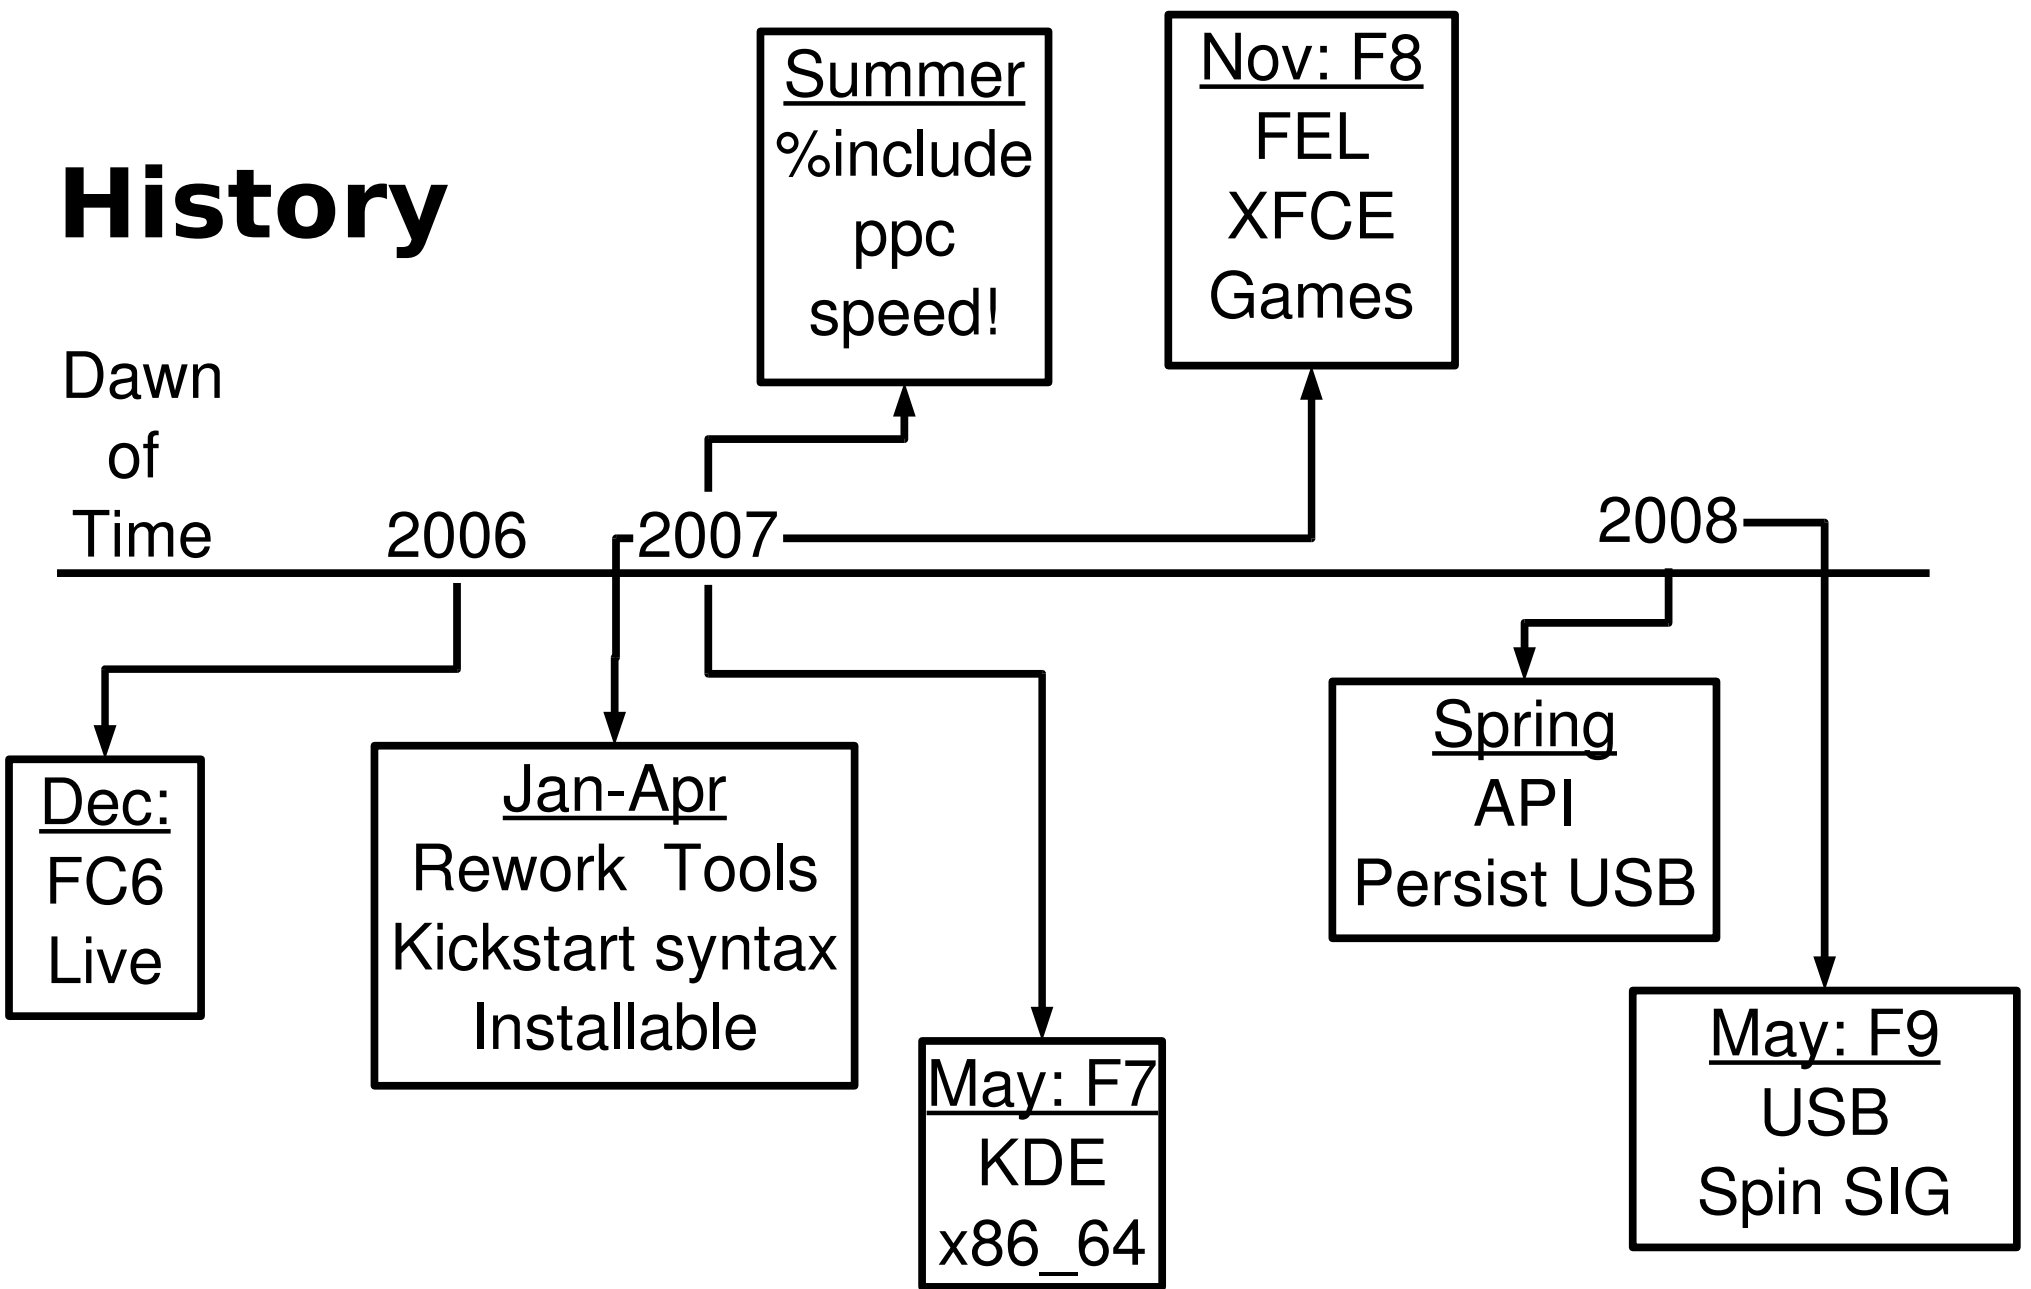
History

Dawn of Time

2006

2007

2008

Summer
%include
ppc
speed!

Nov: F8
FEL
XFCE
Games

Dec:
FC6
Live

Jan-Apr
Rework Tools
Kickstart syntax
Installable

May: F7
KDE
x86_64

Spring
API
Persist USB

May: F9
USB
Spin SIG